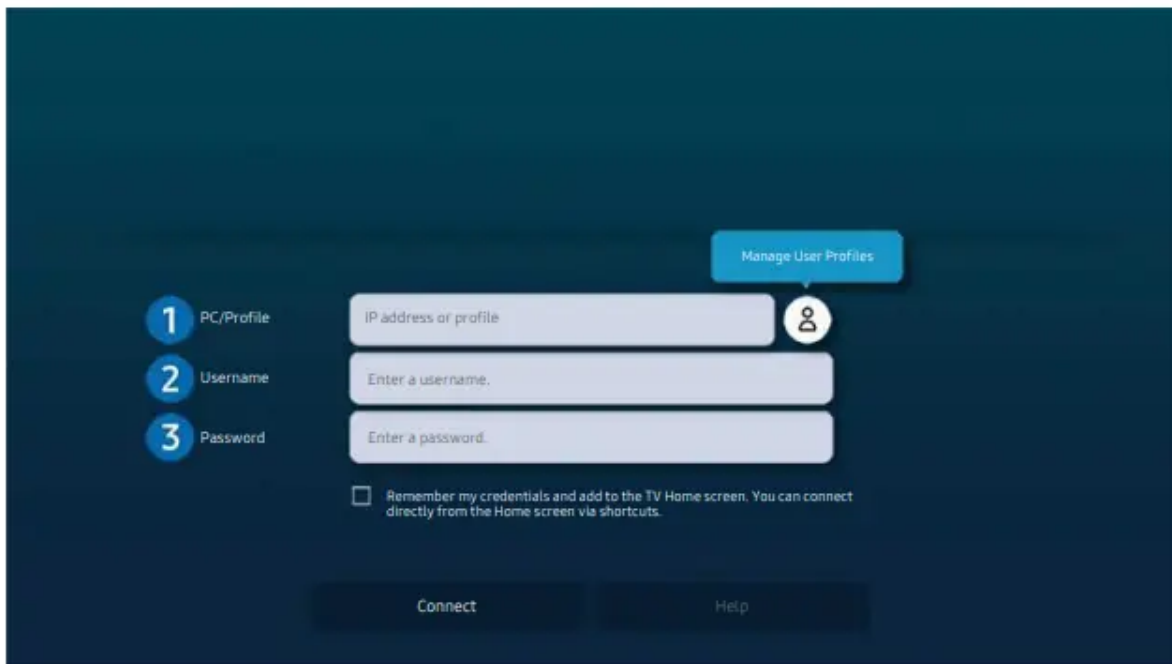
Manage User Profiles

1 PC/Profile
IP address or profile

2 Username
Enter a username.

3 Password
Enter a password.

Remember my credentials and add to the TV Home screen. You can connect directly from the Home screen via shortcuts.

Connect
Help